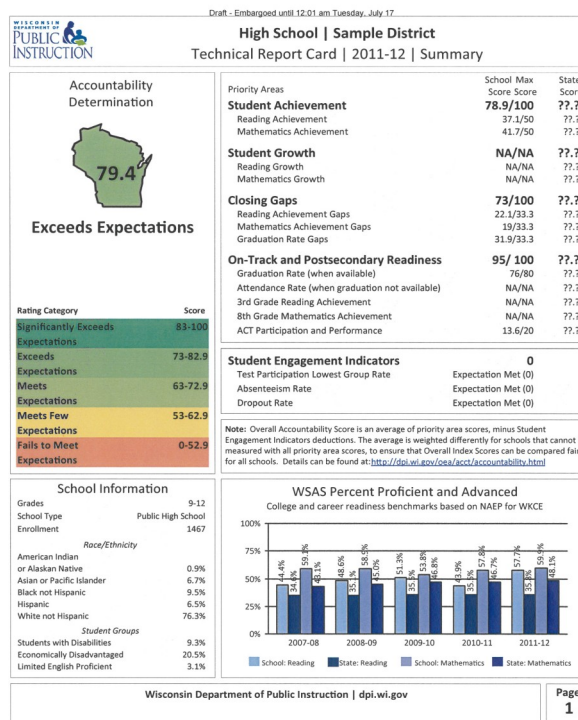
Draft - Embargoed until 12:01 am Tuesday, July 17

WISCONSIN DEPARTMENT OF PUBLIC INSTRUCTION

High School | Sample District
Technical Report Card | 2011-12 | Summary

Accountability Determination

79.4

Exceeds Expectations

| Rating Category | Score |
|---|---|
| Significantly Exceeds Expectations | 83-100 |
| Exceeds Expectations | 73-82.9 |
| Meets Expectations | 63-72.9 |
| Meets Few Expectations | 53-62.9 |
| Fails to Meet Expectations | 0-52.9 |

| Priority Areas | School Max Score Score | State Scor |
|---|---|---|
| Student Achievement | 78.9/100 | ??.? |
| Reading Achievement | 37.1/50 | ??.? |
| Mathematics Achievement | 41.7/50 | ??.? |
| Student Growth | NA/NA | ??.? |
| Reading Growth | NA/NA | ??.? |
| Mathematics Growth | NA/NA | ??.? |
| Closing Gaps | 73/100 | ??.? |
| Reading Achievement Gaps | 22.1/33.3 | ??.? |
| Mathematics Achievement Gaps | 19/33.3 | ??.? |
| Graduation Rate Gaps | 31.9/33.3 | ??.? |
| On-Track and Postsecondary Readiness | 95/ 100 | ??.? |
| Graduation Rate (when available) | 76/80 | ??.? |
| Attendance Rate (when graduation not available) | NA/NA | ??.? |
| 3rd Grade Reading Achievement | NA/NA | ??.? |
| 8th Grade Mathematics Achievement | NA/NA | ??.? |
| ACT Participation and Performance | 13.6/20 | ??.? |

| Student Engagement Indicators | 0 |
|---|---|
| Test Participation Lowest Group Rate | Expectation Met (0) |
| Absenteeism Rate | Expectation Met (0) |
| Dropout Rate | Expectation Met (0) |

Note: Overall Accountability Score is an average of priority area scores, minus Student Engagement Indicators deductions. The average is weighted differently for schools that cannot measured with all priority area scores, to ensure that Overall Index Scores can be compared fai for all schools. Details can be found at: http://dpi.wi.gov/oea/acct/accountability.html

School Information

| Grades | 9-12 |
|---|---|
| School Type | Public High School |
| Enrollment | 1467 |
| Race/Ethnicity | |
| American Indian or Alaskan Native | 0.9% |
| Asian or Pacific Islander | 6.7% |
| Black not Hispanic | 9.5% |
| Hispanic | 6.5% |
| White not Hispanic | 76.3% |
| Student Groups | |
| Students with Disabilities | 9.3% |
| Economically Disadvantaged | 20.5% |
| Limited English Proficient | 3.1% |

WSAS Percent Proficient and Advanced
College and career readiness benchmarks based on NAEP for WKCE

100%
75%
50%
25%
0%

2007-08: 44.4%, 34.6%, 59.3%, 43.1%
2008-09: 48.6%, 35.1%, 58.5%, 45.0%
2009-10: 51.3%, 35.5%, 53.8%, 46.8%
2010-11: 43.9%, 35.5%, 57.8%, 47.1%
2011-12: 57.7%, 35.8%, 59.9%, 48.1%

School: Reading  State: Reading  School: Mathematics  State: Mathematics

Wisconsin Department of Public Instruction | dpi.wi.gov

Page 1